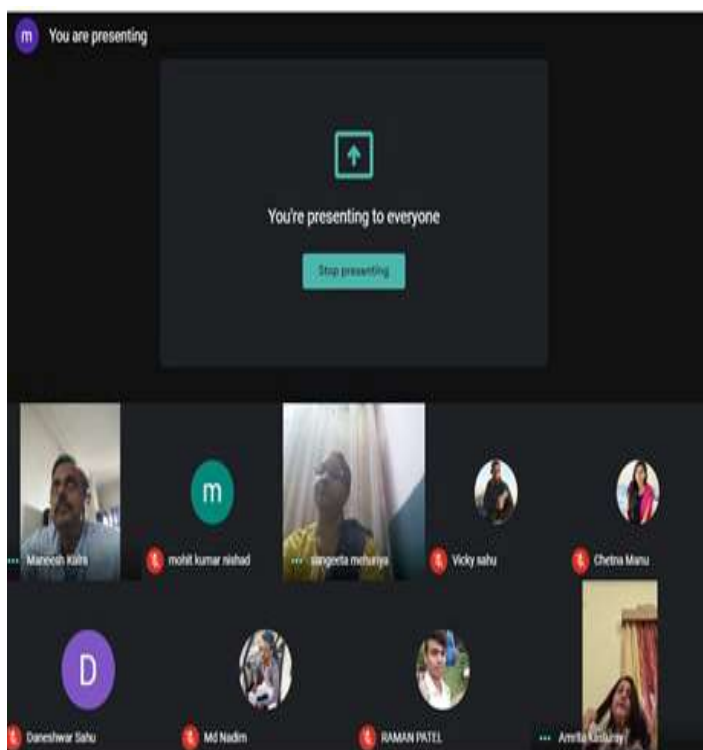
m You are presenting

You're presenting to everyone

Stop presenting

Maneesh Kalra

m

mohit kumar nishad

sangeeta mehuriya

Vicky sahu

Chetna Manu

D

Daneshwar Sahu

Md Nadim

RAMAN PATEL

Amrita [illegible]